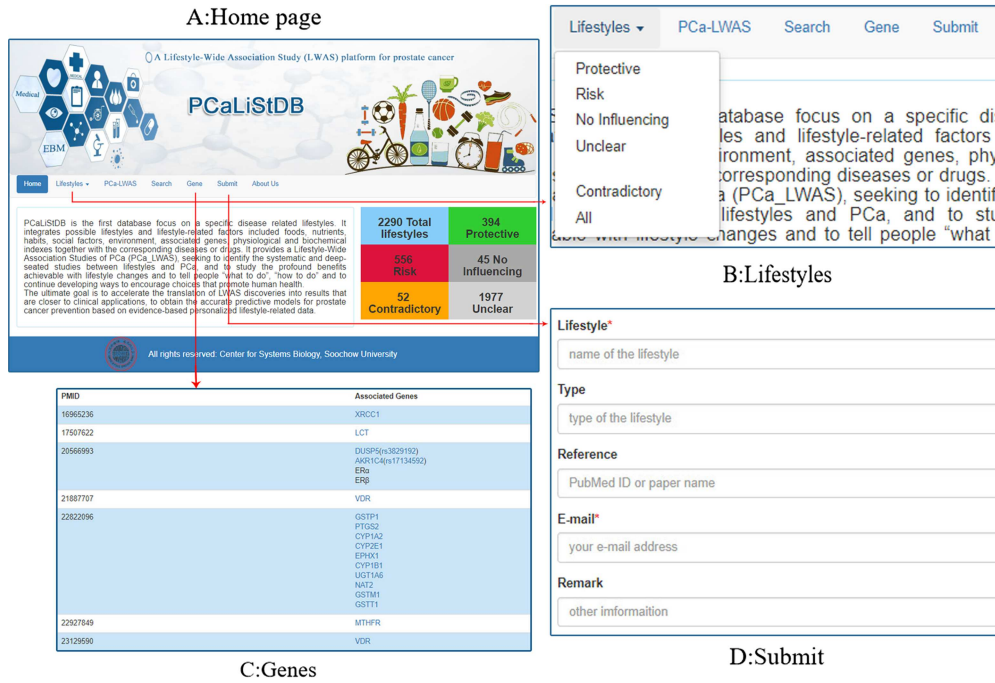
A:Home page

A Lifestyle-Wide Association Study (LWAS) platform for prostate cancer

Medical

EBM

PCaLiStDB

Home Lifestyles PCa-LWAS Search Gene Submit About Us

PCaLiStDB is the first database focus on a specific disease related lifestyles. It integrates possible lifestyles and lifestyle-related factors included foods, nutrients, habits, social factors, environment, associated genes, physiological and biochemical indexes together with the corresponding diseases or drugs. It provides a Lifestyle-Wide Association Studies of PCa (PCa_LWAS), seeking to identify the systematic and deep-seated studies between lifestyles and PCa, and to study the profound benefits achievable with lifestyle changes and to tell people "what to do", "how to do" and to continue developing ways to encourage choices that promote human health.
The ultimate goal is to accelerate the translation of LWAS discoveries into results that are closer to clinical applications, to obtain the accurate predictive models for prostate cancer prevention based on evidence-based personalized lifestyle-related data.

| 2290 Total lifestyles | 394 Protective |
|---|---|
| 556 Risk | 45 No Influencing |
| 52 Contradictory | 1977 Unclear |

All rights reserved: Center for Systems Biology, Soochow University

| PMID | Associated Genes |
|---|---|
| 16965236 | XRCC1 |
| 17507622 | LCT |
| 20566993 | DUSP5(rs3829192) AKR1C4(rs17134592) ERα ERβ |
| 21887707 | VDR |
| 22822096 | GSTP1 PTGS2 CYP1A2 CYP2E1 EPHX1 CYP1B1 UGT1A6 NAT2 GSTM1 GSTT1 |
| 22927849 | MTHFR |
| 23129590 | VDR |

C:Genes

Lifestyles PCa-LWAS Search Gene Submit

Protective
Risk
No Influencing
Unclear

Contradictory
All

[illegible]atabase focus on a specific di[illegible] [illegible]les and lifestyle-related factors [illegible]ironment, associated genes, phy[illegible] corresponding diseases or drugs. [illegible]a (PCa_LWAS), seeking to identif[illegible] lifestyles and PCa, and to stu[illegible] able with lifestyle changes and to tell people "what

B:Lifestyles

Lifestyle*
name of the lifestyle
Type
type of the lifestyle
Reference
PubMed ID or paper name
E-mail*
your e-mail address
Remark
other imformaition

D:Submit